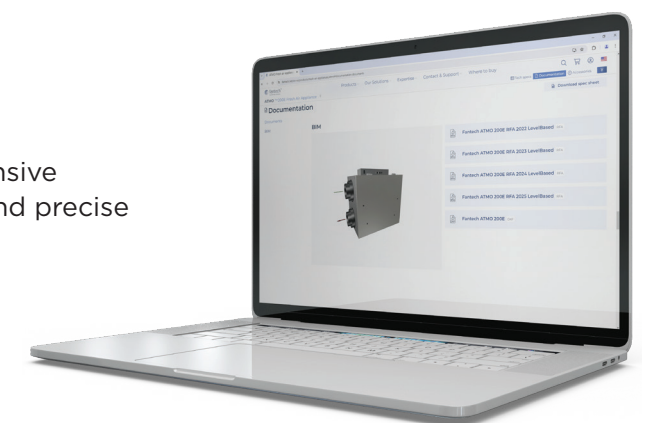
nsive
nd precise

Products Our Solutions Expertise Contact & Support Where to buy

Documentation

BIM

Download spec sheet

Fantech ATMO 200E RFA 2023 LevelBased

Fantech ATMO 200E RFA 2023 LevelBased

Fantech ATMO 200E RFA 2024 LevelBased

Fantech ATMO 200E RFA 2023 LevelBased

Fantech ATMO 200E